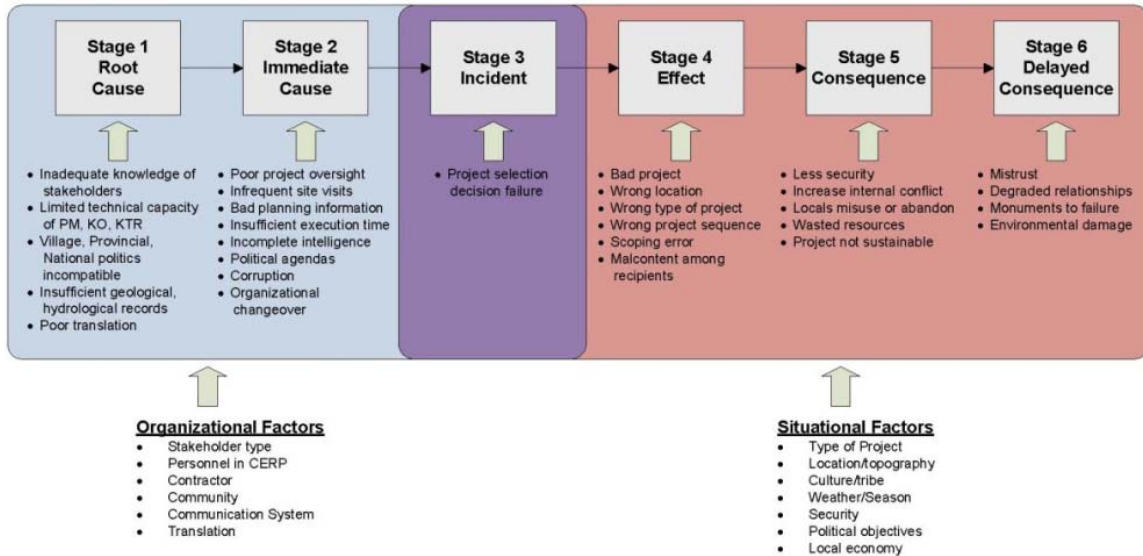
Stage 1 Root Cause

Stage 2 Immediate Cause

Stage 3 Incident

Stage 4 Effect

Stage 5 Consequence

Stage 6 Delayed Consequence

- Inadequate knowledge of stakeholders
- Limited technical capacity of PM, KO, KTR
- Village, Provincial, National politics incompatible
- Insufficient geological, hydrological records
- Poor translation

- Poor project oversight
- Infrequent site visits
- Bad planning information
- Insufficient execution time
- Incomplete intelligence
- Political agendas
- Corruption
- Organizational changeover

- Project selection decision failure

- Bad project
- Wrong location
- Wrong type of project
- Wrong project sequence
- Scoping error
- Malcontent among recipients

- Less security
- Increase internal conflict
- Locals misuse or abandon
- Wasted resources
- Project not sustainable

- Mistrust
- Degraded relationships
- Monuments to failure
- Environmental damage

Organizational Factors
- Stakeholder type
- Personnel in CERP
- Contractor
- Community
- Communication System
- Translation

Situational Factors
- Type of Project
- Location/topography
- Culture/tribe
- Weather/Season
- Security
- Political objectives
- Local economy